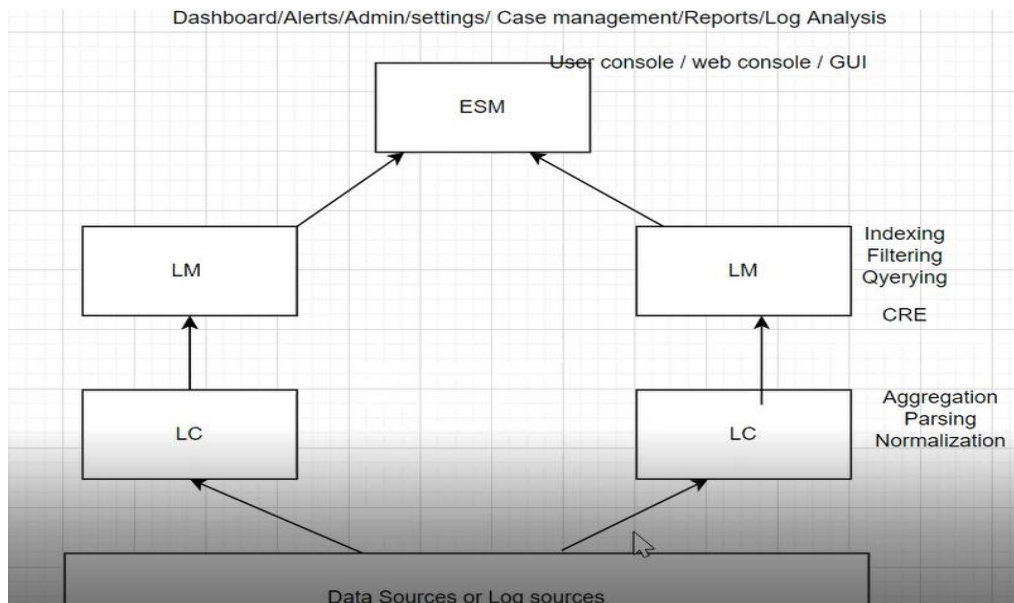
Dashboard/Alerts/Admin/settings/ Case management/Reports/Log Analysis

User console / web console / GUI

ESM

LM

LM

Indexing
Filtering
Qyerying

CRE

LC

LC

Aggregation
Parsing
Normalization

Data Sources or Log sources